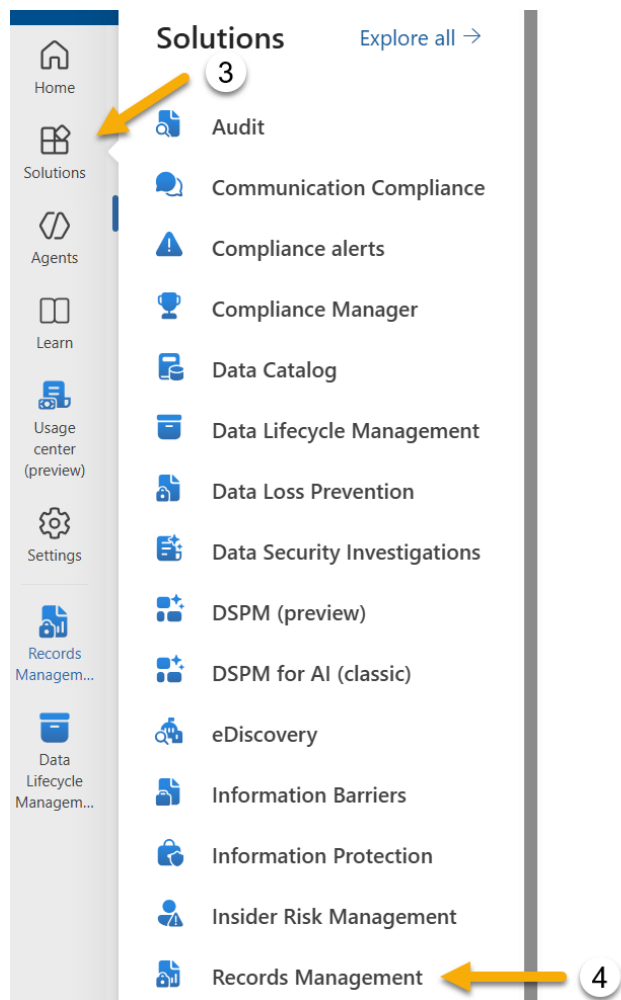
Home

Solutions

Agents

Learn

Usage center (preview)

Settings

Records Managem...

Data Lifecycle Managem...

Solutions

Explore all →

3

Audit

Communication Compliance

Compliance alerts

Compliance Manager

Data Catalog

Data Lifecycle Management

Data Loss Prevention

Data Security Investigations

DSPM (preview)

DSPM for AI (classic)

eDiscovery

Information Barriers

Information Protection

Insider Risk Management

Records Management

4